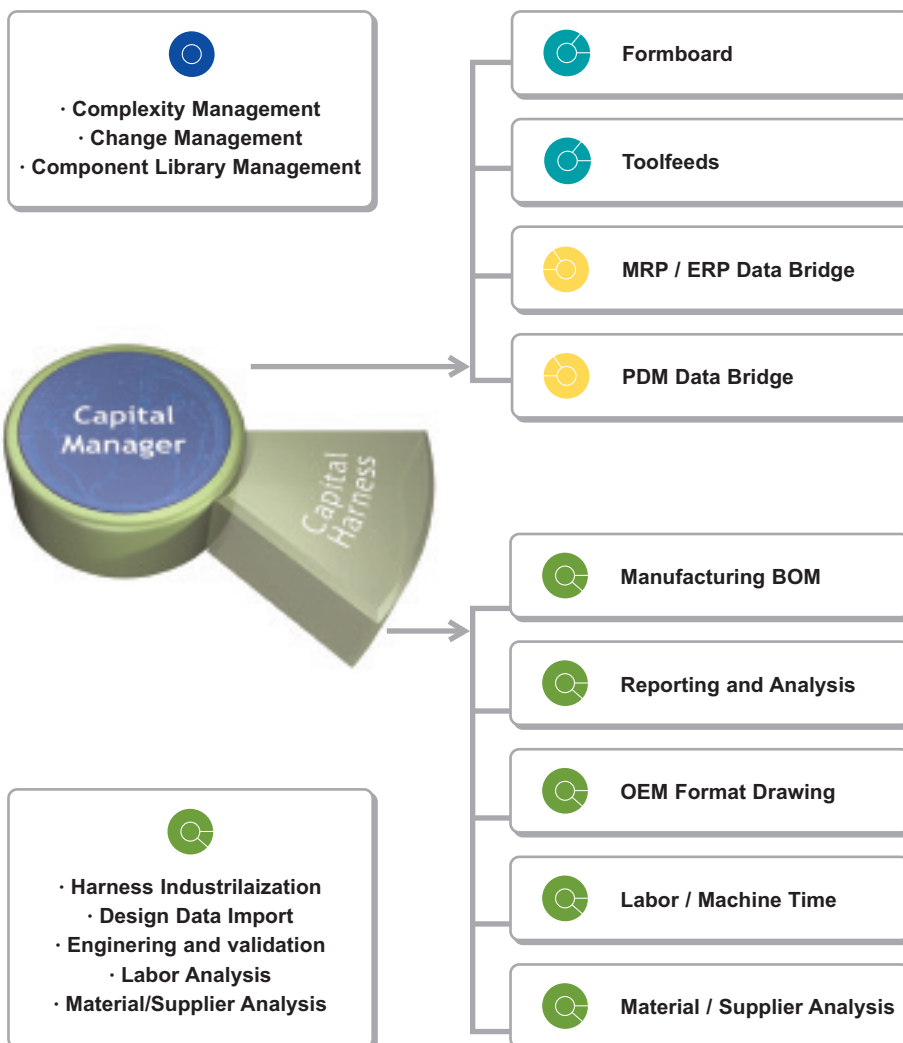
· Complexity Management
· Change Management
· Component Library Management

Formboard

Toolfeeds

MRP / ERP Data Bridge

PDM Data Bridge

Capital Manager

Capital Harness

Manufacturing BOM

Reporting and Analysis

OEM Format Drawing

Labor / Machine Time

Material / Supplier Analysis

· Harness Industrilaization
· Design Data Import
· Enginering and validation
· Labor Analysis
· Material/Supplier Analysis